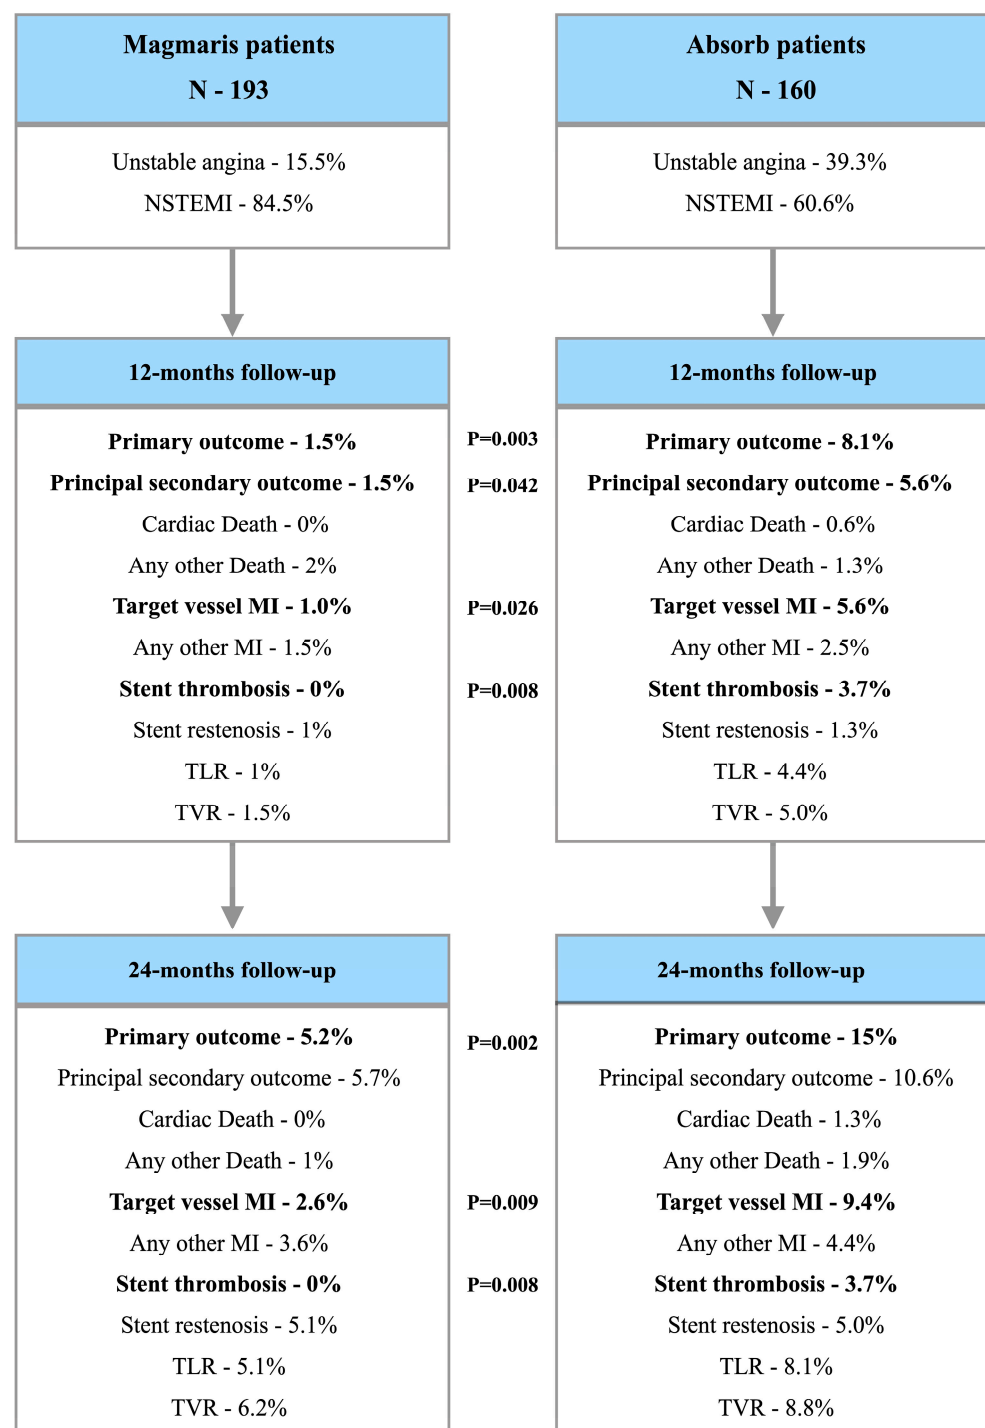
Magmaris patients
N - 193

Unstable angina - 15.5%
NSTEMI - 84.5%

12-months follow-up

Primary outcome - 1.5%
Principal secondary outcome - 1.5%
Cardiac Death - 0%
Any other Death - 2%
Target vessel MI - 1.0%
Any other MI - 1.5%
Stent thrombosis - 0%
Stent restenosis - 1%
TLR - 1%
TVR - 1.5%

24-months follow-up

Primary outcome - 5.2%
Principal secondary outcome - 5.7%
Cardiac Death - 0%
Any other Death - 1%
Target vessel MI - 2.6%
Any other MI - 3.6%
Stent thrombosis - 0%
Stent restenosis - 5.1%
TLR - 5.1%
TVR - 6.2%

P=0.003
P=0.042
P=0.026
P=0.008

P=0.002
P=0.009
P=0.008

Absorb patients
N - 160

Unstable angina - 39.3%
NSTEMI - 60.6%

12-months follow-up

Primary outcome - 8.1%
Principal secondary outcome - 5.6%
Cardiac Death - 0.6%
Any other Death - 1.3%
Target vessel MI - 5.6%
Any other MI - 2.5%
Stent thrombosis - 3.7%
Stent restenosis - 1.3%
TLR - 4.4%
TVR - 5.0%

24-months follow-up

Primary outcome - 15%
Principal secondary outcome - 10.6%
Cardiac Death - 1.3%
Any other Death - 1.9%
Target vessel MI - 9.4%
Any other MI - 4.4%
Stent thrombosis - 3.7%
Stent restenosis - 5.0%
TLR - 8.1%
TVR - 8.8%